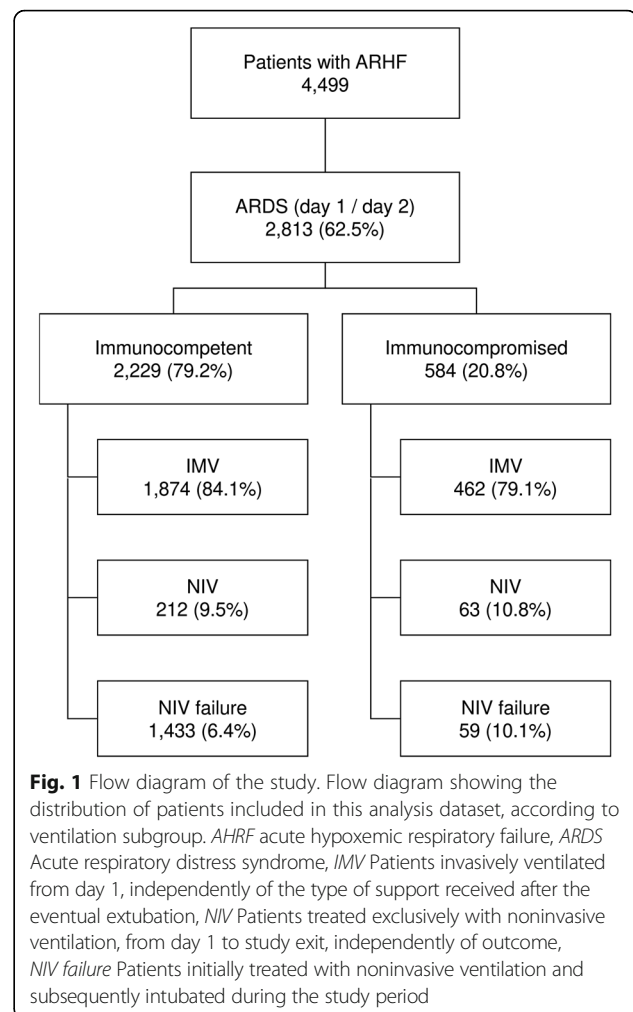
Patients with ARHF
4,499

ARDS (day 1 / day 2)
2,813 (62.5%)

Immunocompetent
2,229 (79.2%)

Immunocompromised
584 (20.8%)

IMV
1,874 (84.1%)

NIV
212 (9.5%)

NIV failure
1,433 (6.4%)

IMV
462 (79.1%)

NIV
63 (10.8%)

NIV failure
59 (10.1%)

**Fig. 1** Flow diagram of the study. Flow diagram showing the distribution of patients included in this analysis dataset, according to ventilation subgroup. *AHRF* acute hypoxemic respiratory failure, *ARDS* Acute respiratory distress syndrome, *IMV* Patients invasively ventilated from day 1, independently of the type of support received after the eventual extubation, *NIV* Patients treated exclusively with noninvasive ventilation, from day 1 to study exit, independently of outcome, *NIV failure* Patients initially treated with noninvasive ventilation and subsequently intubated during the study period